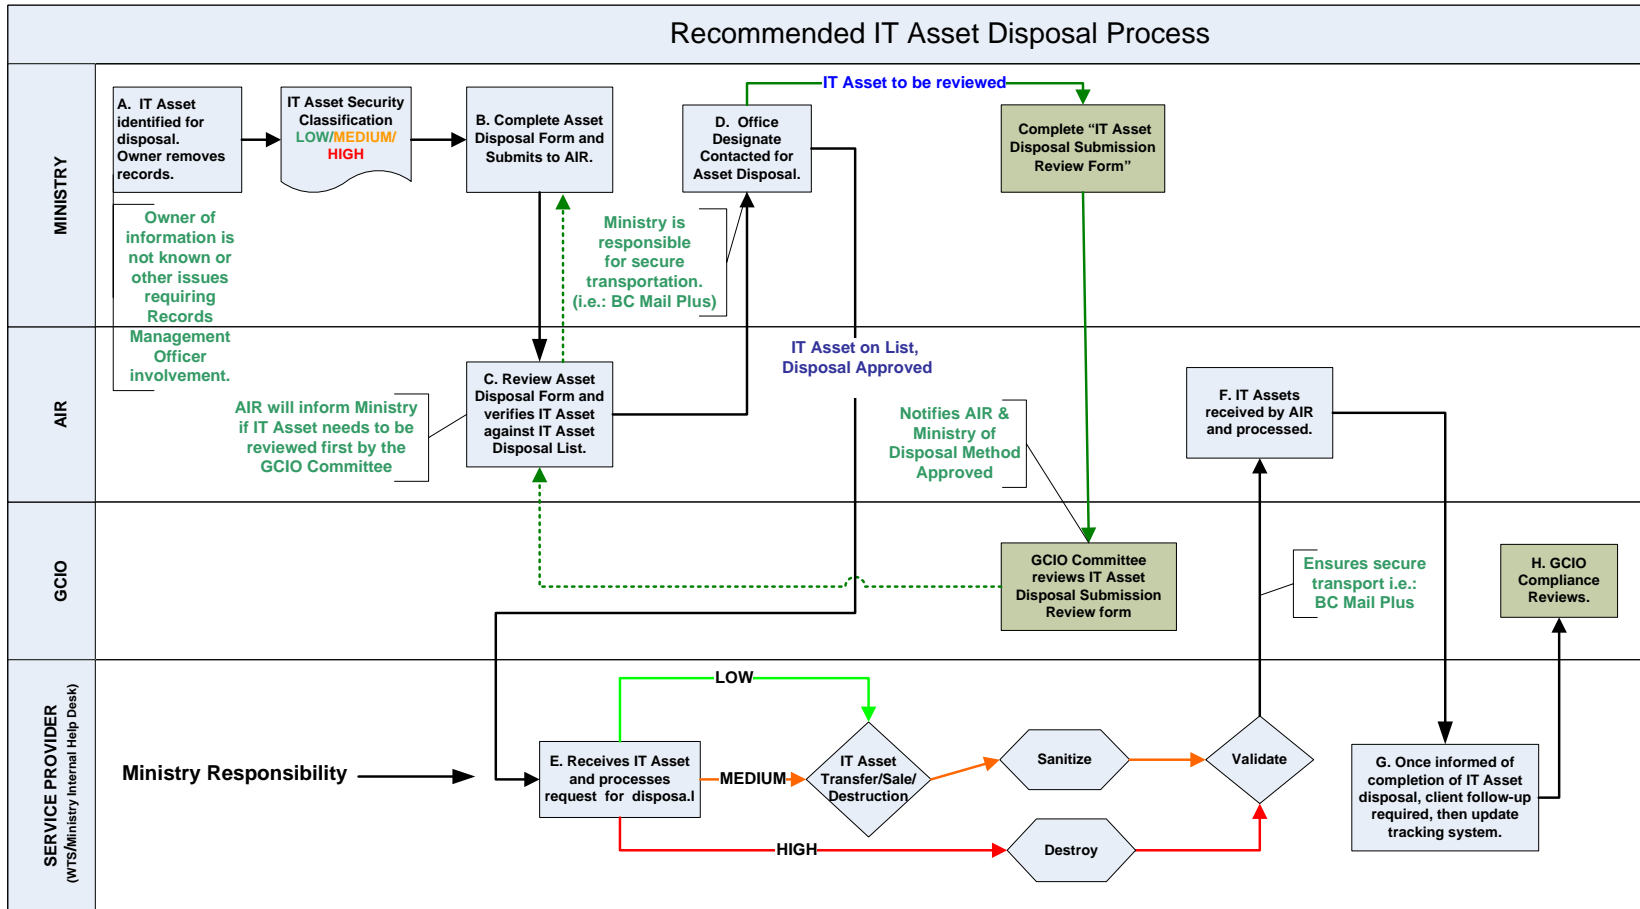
Recommended IT Asset Disposal Process

MINISTRY

A. IT Asset identified for disposal. Owner removes records.

IT Asset Security Classification LOW/MEDIUM/ HIGH

B. Complete Asset Disposal Form and Submits to AIR.

D. Office Designate Contacted for Asset Disposal.

IT Asset to be reviewed

Complete "IT Asset Disposal Submission Review Form"

Owner of information is not known or other issues requiring Records Management Officer involvement.

Ministry is responsible for secure transportation. (i.e.: BC Mail Plus)

AIR

IT Asset on List, Disposal Approved

AIR will inform Ministry if IT Asset needs to be reviewed first by the GCIO Committee

C. Review Asset Disposal Form and verifies IT Asset against IT Asset Disposal List.

Notifies AIR & Ministry of Disposal Method Approved

F. IT Assets received by AIR and processed.

GCIO

GCIO Committee reviews IT Asset Disposal Submission Review form

Ensures secure transport i.e.: BC Mail Plus

H. GCIO Compliance Reviews.

SERVICE PROVIDER (WTS/Ministry Internal Help Desk)

Ministry Responsibility

LOW

E. Receives IT Asset and processes request for disposa.l

MEDIUM

IT Asset Transfer/Sale/ Destruction

Sanitize

Validate

HIGH

Destroy

G. Once informed of completion of IT Asset disposal, client follow-up required, then update tracking system.